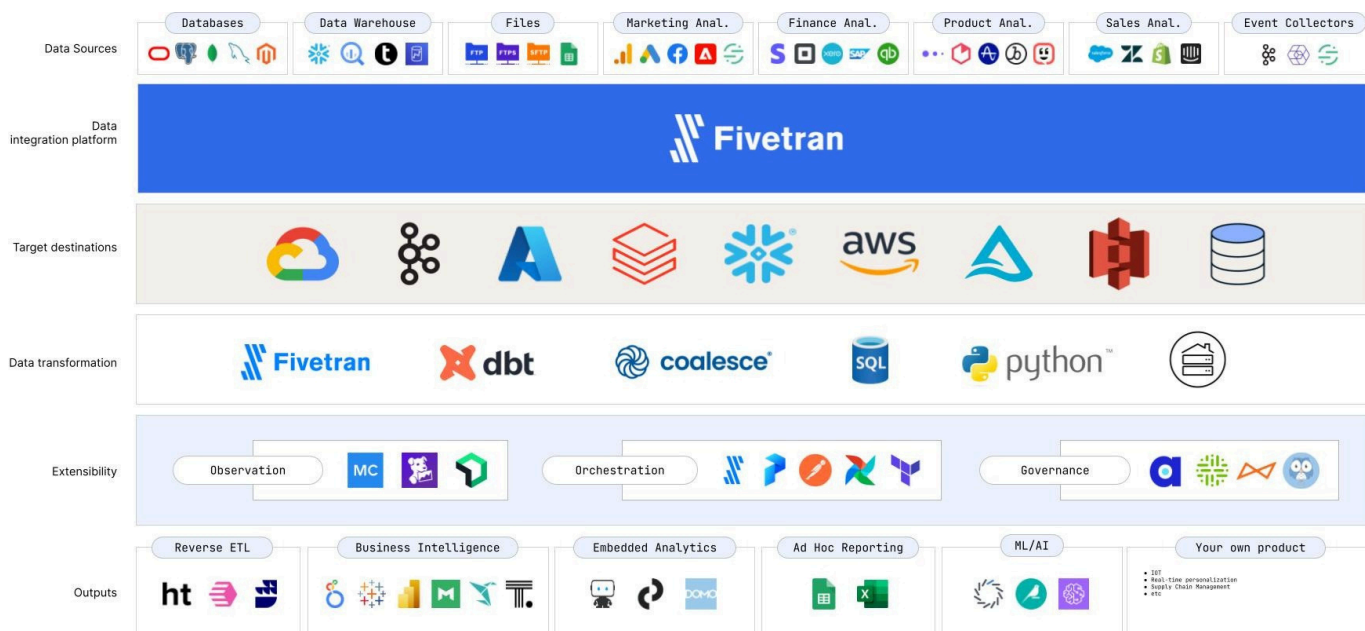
Data Sources

Databases

Data Warehouse

Files

FTP FTPS SFTP

Marketing Anal.

Finance Anal.

xero

Product Anal.

Sales Anal.

salesforce

Event Collectors

Data integration platform

Fivetran

Target destinations

aws

Data transformation

Fivetran

dbt

coalesce

SQL

python

Extensibility

Observation

MC

Orchestration

Governance

Outputs

Reverse ETL

ht

Business Intelligence

Embedded Analytics

DOMO

Ad Hoc Reporting

ML/AI

Your own product

• IOT
• Real-time personalization
• Supply Chain Management
• etc